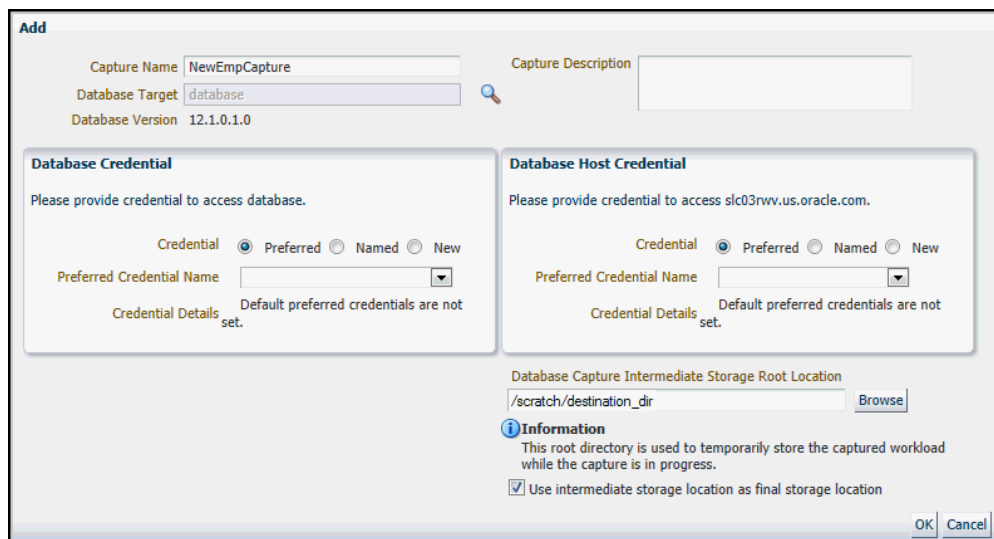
Add

Capture Name NewEmpCapture

Database Target database

Database Version 12.1.0.1.0

Capture Description

Database Credential

Please provide credential to access database.

Credential Preferred Named New

Preferred Credential Name

Credential Details Default preferred credentials are not set.

Database Host Credential

Please provide credential to access slc03rwv.us.oracle.com.

Credential Preferred Named New

Preferred Credential Name

Credential Details Default preferred credentials are not set.

Database Capture Intermediate Storage Root Location

/scratch/destination_dir

Browse

Information

This root directory is used to temporarily store the captured workload while the capture is in progress.

Use intermediate storage location as final storage location

OK Cancel